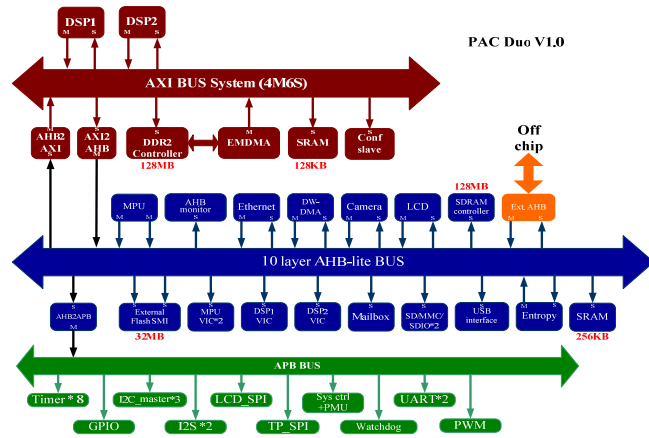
DSP1
M S

DSP2
M S

PAC Duo V1.0

AXI BUS System (4M6S)

AHB2 AXI
S

AXI2 AHB
M

M
DDR2 Controller
128MB

M
EMDMA

S
SRAM
128KB

S
Conf slave

Off chip

MPU
M S

AHB monitor
S

Ethernet
M S

DW-DMA
M S

Camera
M S

LCD
M S

128MB
SDRAM controller
S

Ext. AHB
M S

10 layer AHB-lite BUS

S
AHB2APB
M

S S
External Flash SMI
32MB

S S
MPU VIC*2

S
DSP1 VIC

S
DSP2 VIC

S
Mailbox

S S
SD/MMC/SDIO*2

S
USB interface

M S
Entropy

S
SRAM
256KB

APB BUS

Timer*8
I2C_master*3
LCD_SPI
Sys ctrl +PMU
UART*2
GPIO
I2S*2
TP_SPI
Watchdog
PWM